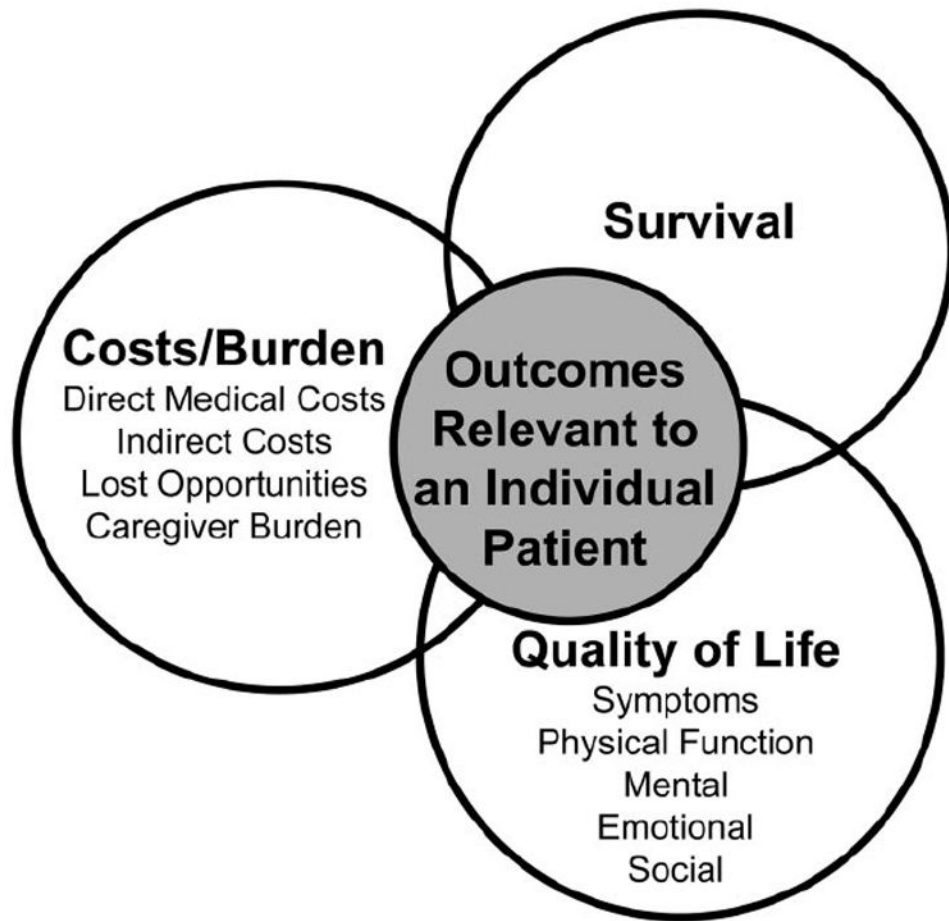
Survival

Costs/Burden
Direct Medical Costs
Indirect Costs
Lost Opportunities
Caregiver Burden

Outcomes Relevant to an Individual Patient

Quality of Life
Symptoms
Physical Function
Mental
Emotional
Social